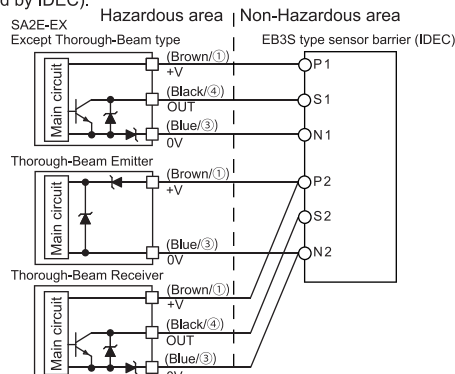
d by IDEC).
SA2E-EX
Except Thorough-Beam type
Hazardous area | Non-Hazardous area
EB3S type sensor barrier (IDEC)
Main circuit
(Brown/①)
+V
(Black/④)
OUT
(Blue/③)
0V
P1
S1
N1
Thorough-Beam Emitter
Main circuit
(Brown/①)
+V
(Blue/③)
0V
P2
S2
N2
Thorough-Beam Receiver
Main circuit
(Brown/①)
+V
(Black/④)
OUT
(Blue/③)
0V